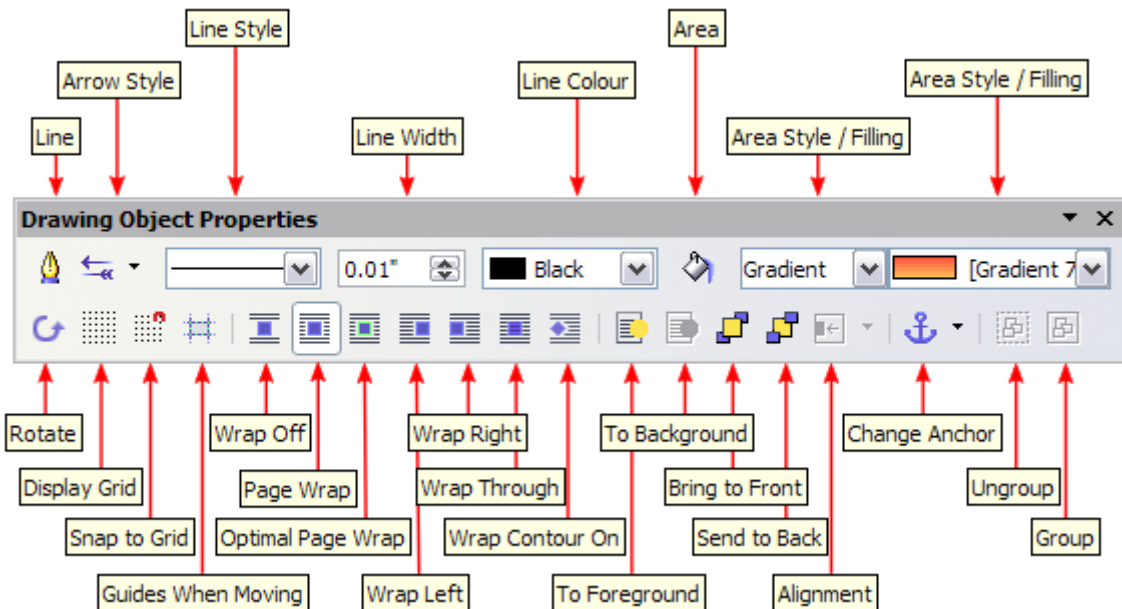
Line Style

Area

Arrow Style

Line Colour

Area Style / Filling

Line

Line Width

Area Style / Filling

Drawing Object Properties

0.01"

Black

Gradient

[Gradient 7

Rotate

Wrap Off

Wrap Right

To Background

Change Anchor

Display Grid

Page Wrap

Wrap Through

Bring to Front

Ungroup

Snap to Grid

Optimal Page Wrap

Wrap Contour On

Send to Back

Group

Guides When Moving

Wrap Left

To Foreground

Alignment